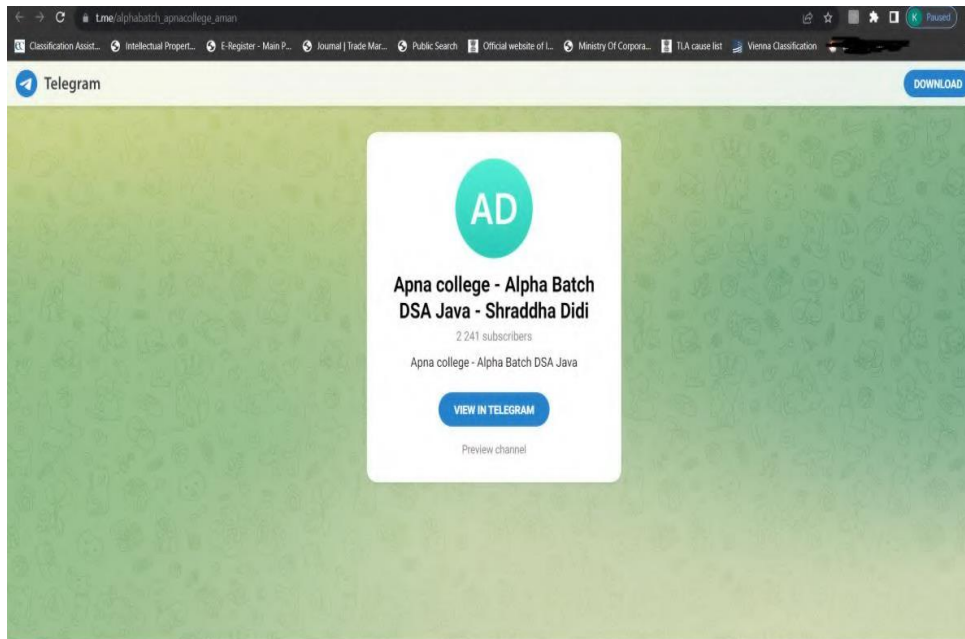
t.me/alphabatch_apnacollege_aman

K Paused

Classification Assist... Intellectual Propert... E-Register - Main P... Journal | Trade Mar... Public Search Official website of I... Ministry Of Corpora... TLA cause list Vienna Classification

Telegram

DOWNLOAD

AD

Apna college - Alpha Batch DSA Java - Shraddha Didi

2 241 subscribers

Apna college - Alpha Batch DSA Java

VIEW IN TELEGRAM

Preview channel